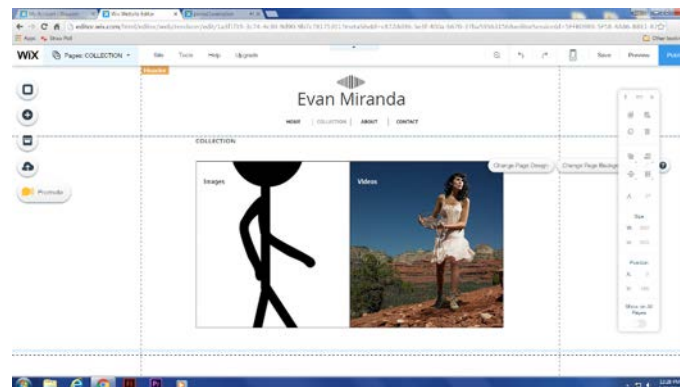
WiX Pages: COLLECTION Site Tools Help Upgrade Save Preview

Header

Evan Miranda

HOME | COLLECTION | ABOUT | CONTACT

COLLECTION

Change Page Design Change Page Background

Images

Videos

Promote

Size

Position

Show on All Pages